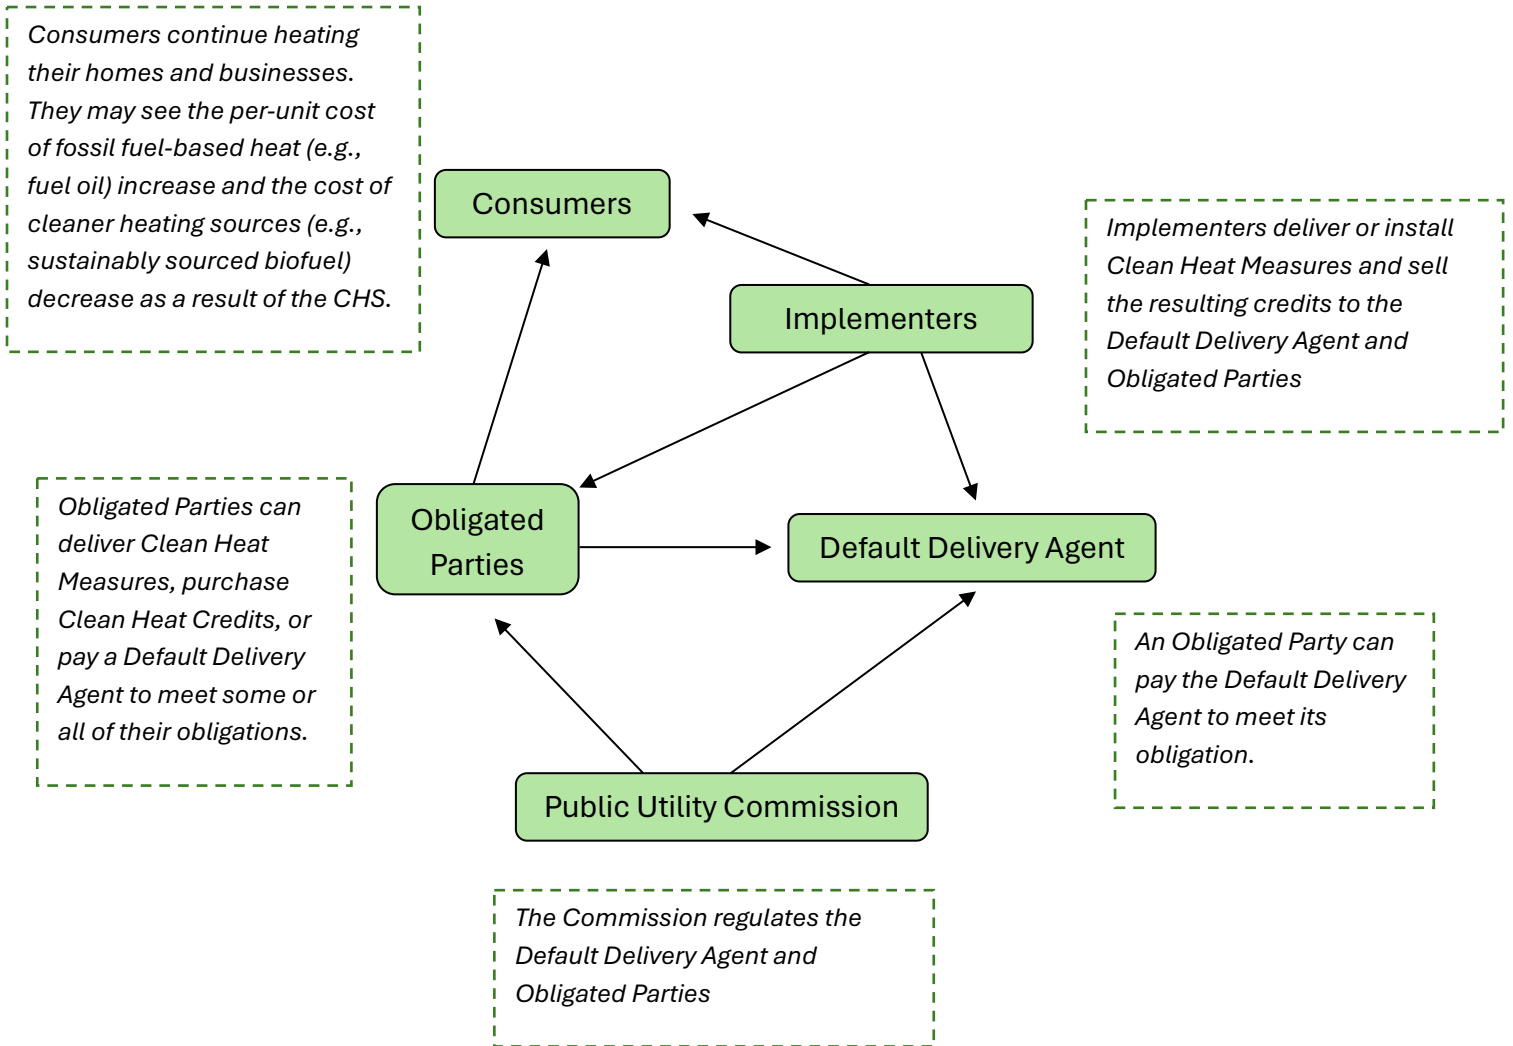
Consumers continue heating their homes and businesses. They may see the per-unit cost of fossil fuel-based heat (e.g., fuel oil) increase and the cost of cleaner heating sources (e.g., sustainably sourced biofuel) decrease as a result of the CHS.

Consumers

Implementers

Implementers deliver or install Clean Heat Measures and sell the resulting credits to the Default Delivery Agent and Obligated Parties

Obligated Parties can deliver Clean Heat Measures, purchase Clean Heat Credits, or pay a Default Delivery Agent to meet some or all of their obligations.

Obligated Parties

Default Delivery Agent

An Obligated Party can pay the Default Delivery Agent to meet its obligation.

Public Utility Commission

The Commission regulates the Default Delivery Agent and Obligated Parties